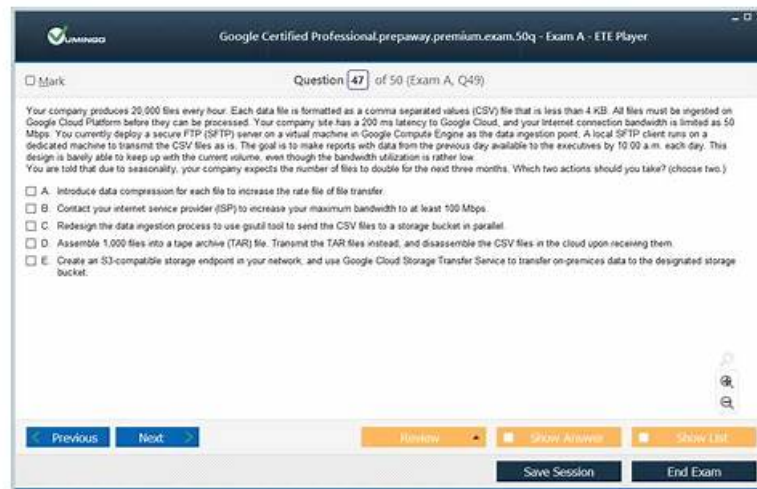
VUMINGO

Google Certified Professional.prepaway.premium.exam.50q - Exam A - ETE Player

☐ Mark

Question 47 of 50 (Exam A, Q49)

Your company produces 20,000 files every hour. Each data file is formatted as a comma separated values (CSV) file that is less than 4 KB. All files must be ingested on Google Cloud Platform before they can be processed. Your company site has a 200 ms latency to Google Cloud, and your Internet connection bandwidth is limited as 50 Mbps. You currently deploy a secure FTP (SFTP) server on a virtual machine in Google Compute Engine as the data ingestion point. A local SFTP client runs on a dedicated machine to transmit the CSV files as is. The goal is to make reports with data from the previous day available to the executives by 10:00 a.m. each day. This design is barely able to keep up with the current volume, even though the bandwidth utilization is rather low.
You are told that due to seasonality, your company expects the number of files to double for the next three months. Which two actions should you take? (choose two.)

☐ A. Introduce data compression for each file to increase the rate file of file transfer.

☐ B. Contact your internet service provider (ISP) to increase your maximum bandwidth to at least 100 Mbps.

☐ C. Redesign the data ingestion process to use gsutil tool to send the CSV files to a storage bucket in parallel.

☐ D. Assemble 1,000 files into a tape archive (TAR) file. Transmit the TAR files instead, and disassemble the CSV files in the cloud upon receiving them.

☐ E. Create an S3-compatible storage endpoint in your network, and use Google Cloud Storage Transfer Service to transfer on-premices data to the designated storage bucket.

Previous

Next

Review

Show Answer

Show List

Save Session

End Exam